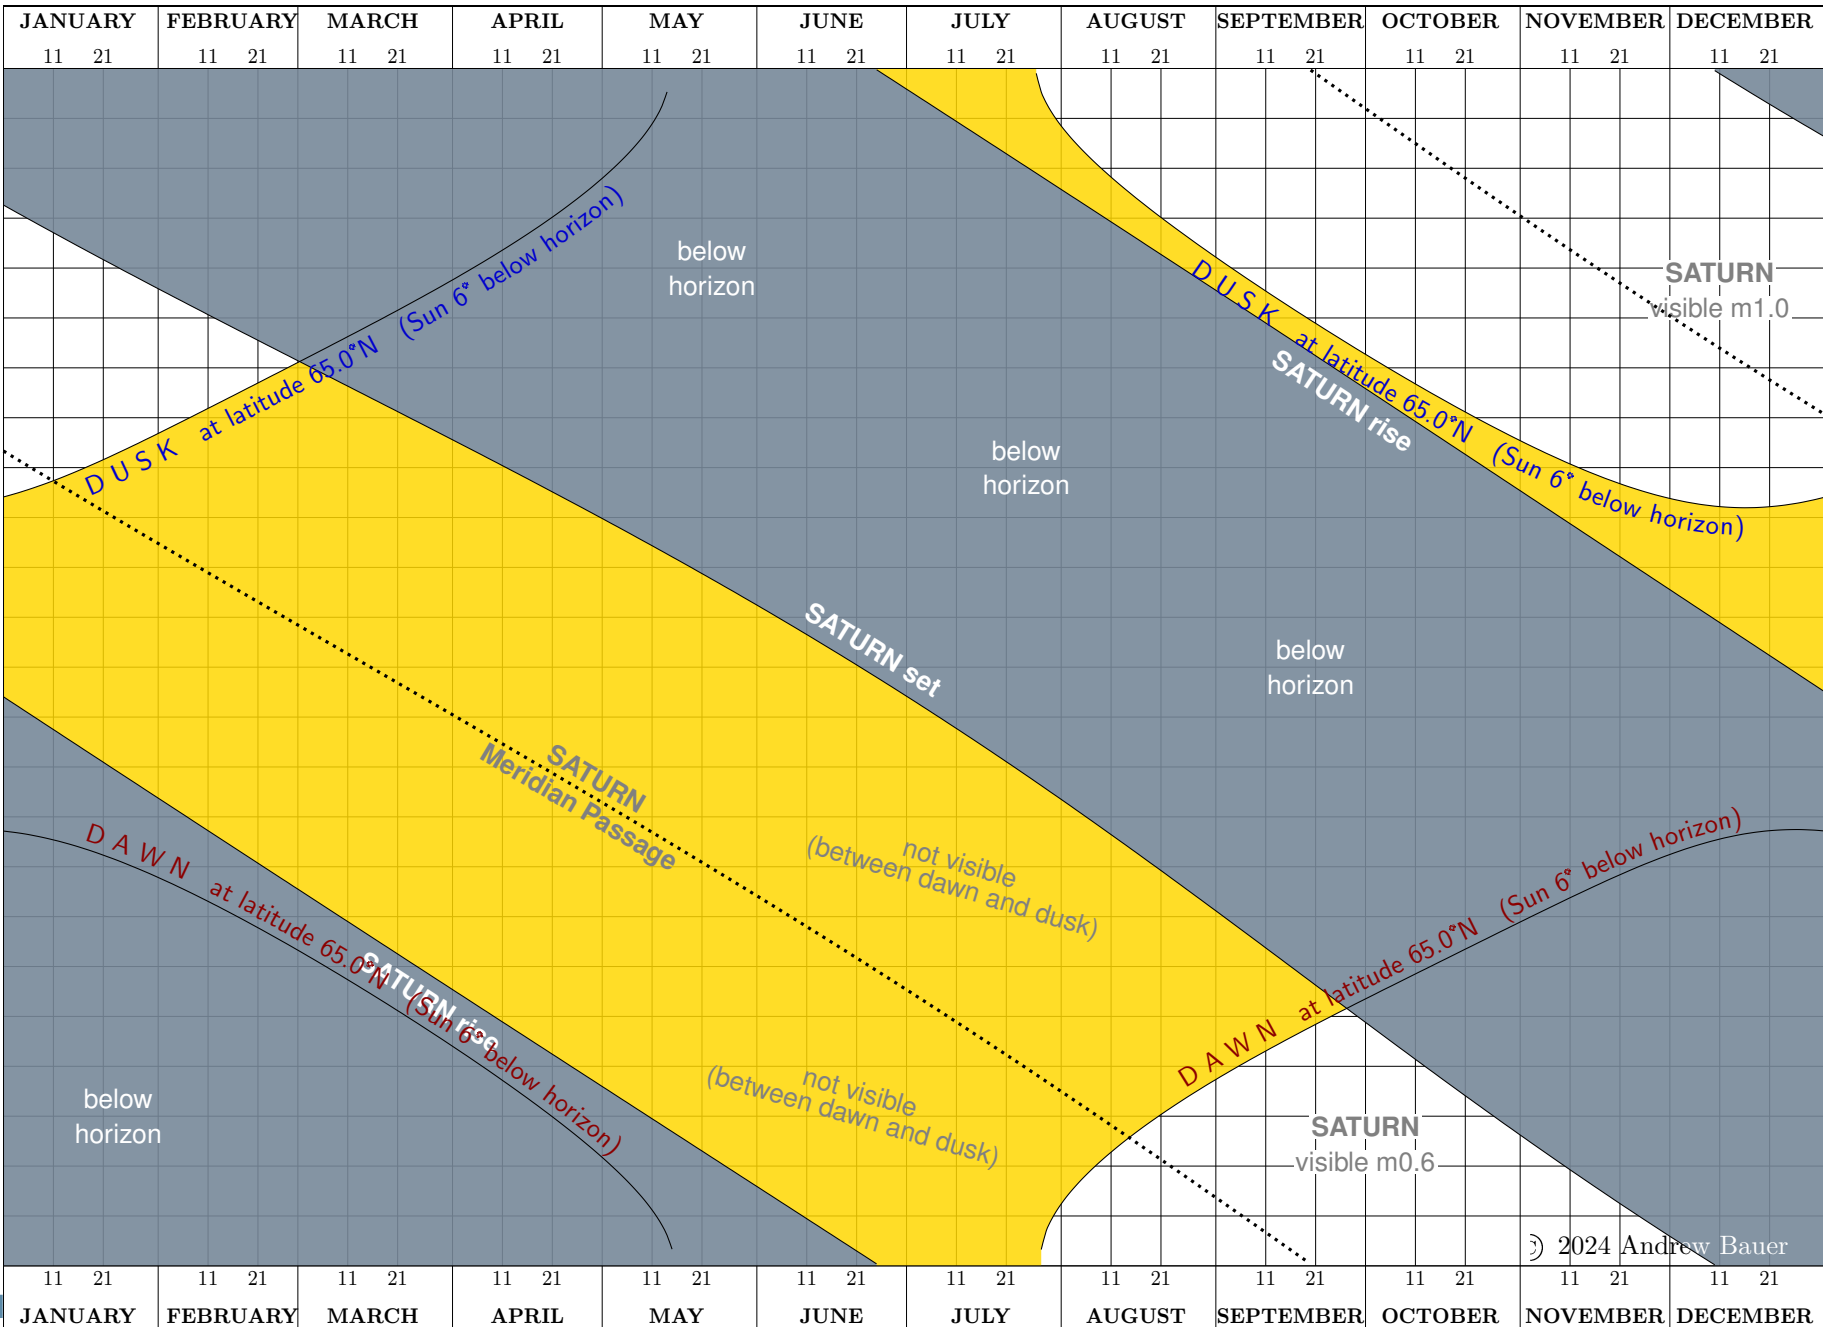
| JANUARY | FEBRUARY | MARCH | APRIL | MAY | JUNE | JULY | AUGUST | SEPTEMBER | OCTOBER | NOVEMBER | DECEMBER |
|---|---|---|---|---|---|---|---|---|---|---|---|
| 11 21 | 11 21 | 11 21 | 11 21 | 11 21 | 11 21 | 11 21 | 11 21 | 11 21 | 11 21 | 11 21 | 11 21 |

below horizon

DUSK at latitude 65.0°N (Sun 6° below horizon)

below horizon

DUSK at latitude 65.0°N (Sun 6° below horizon)

SATURN rise

SATURN visible m1.0

SATURN set

below horizon

SATURN Meridian Passage

not visible (between dawn and dusk)

DAWN at latitude 65.0°N (Sun 6° below horizon)

SATURN rise

DAWN at latitude 65.0°N (Sun 6° below horizon)

not visible (between dawn and dusk)

below horizon

SATURN visible m0.6

© 2024 Andrew Bauer

| 11 21 | 11 21 | 11 21 | 11 21 | 11 21 | 11 21 | 11 21 | 11 21 | 11 21 | 11 21 | 11 21 | 11 21 |
|---|---|---|---|---|---|---|---|---|---|---|---|
| JANUARY | FEBRUARY | MARCH | APRIL | MAY | JUNE | JULY | AUGUST | SEPTEMBER | OCTOBER | NOVEMBER | DECEMBER |